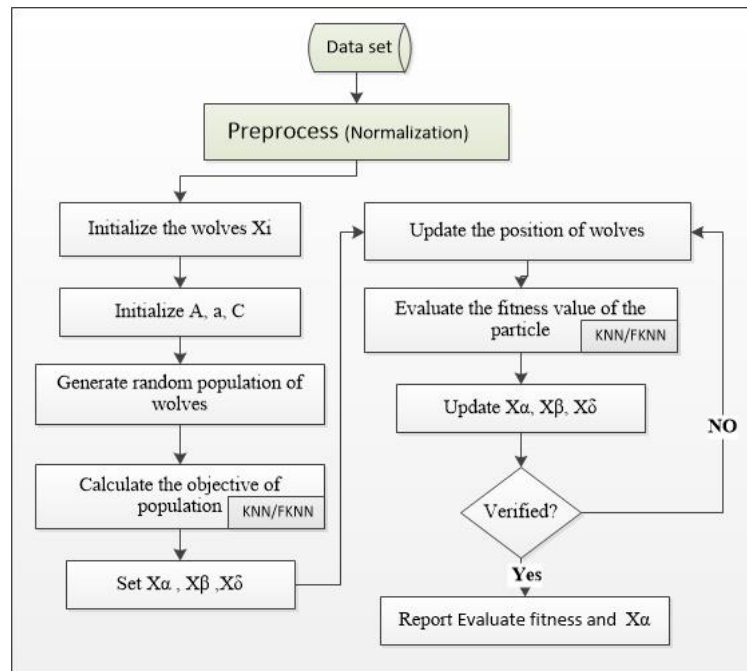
Data set

Preprocess (Normalization)

Initialize the wolves Xi

Initialize A, a, C

Generate random population of wolves

Calculate the objective of population

KNN/FKNN

Set Xα , Xβ ,Xδ

Update the position of wolves

Evaluate the fitness value of the particle

KNN/FKNN

Update Xα, Xβ, Xδ

Verified?

NO

Yes

Report Evaluate fitness and Xα